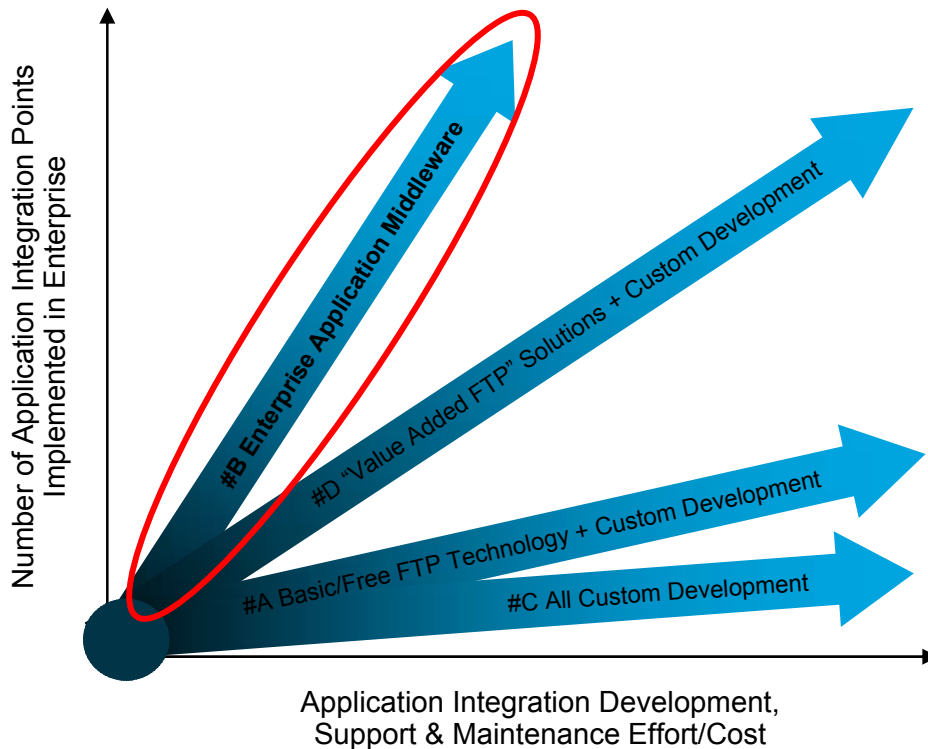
Number of Application Integration Points Implemented in Enterprise

#B Enterprise Application Middleware

#D "Value Added FTP" Solutions + Custom Development

#A Basic/Free FTP Technology + Custom Development

#C All Custom Development

Application Integration Development, Support & Maintenance Effort/Cost